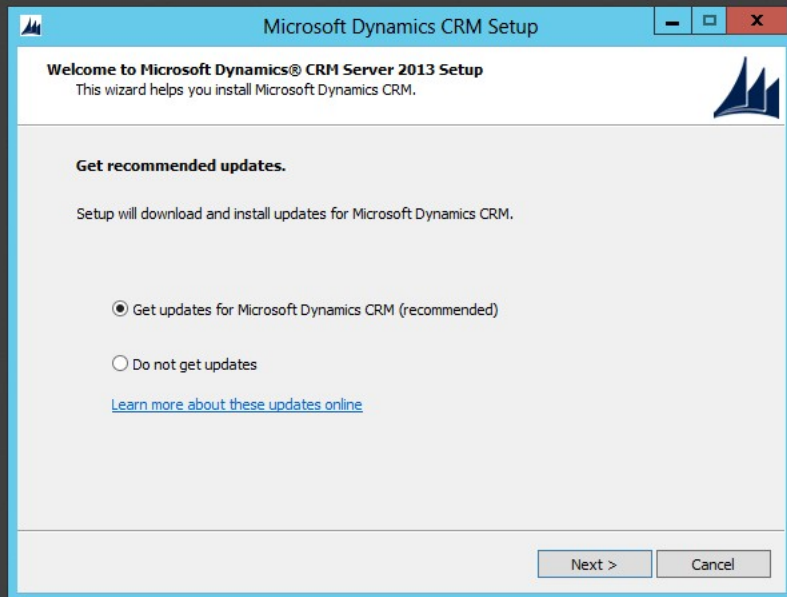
Microsoft Dynamics CRM Setup

Welcome to Microsoft Dynamics® CRM Server 2013 Setup
This wizard helps you install Microsoft Dynamics CRM.

Get recommended updates.

Setup will download and install updates for Microsoft Dynamics CRM.

Get updates for Microsoft Dynamics CRM (recommended)

Do not get updates

Learn more about these updates online

Next >
Cancel